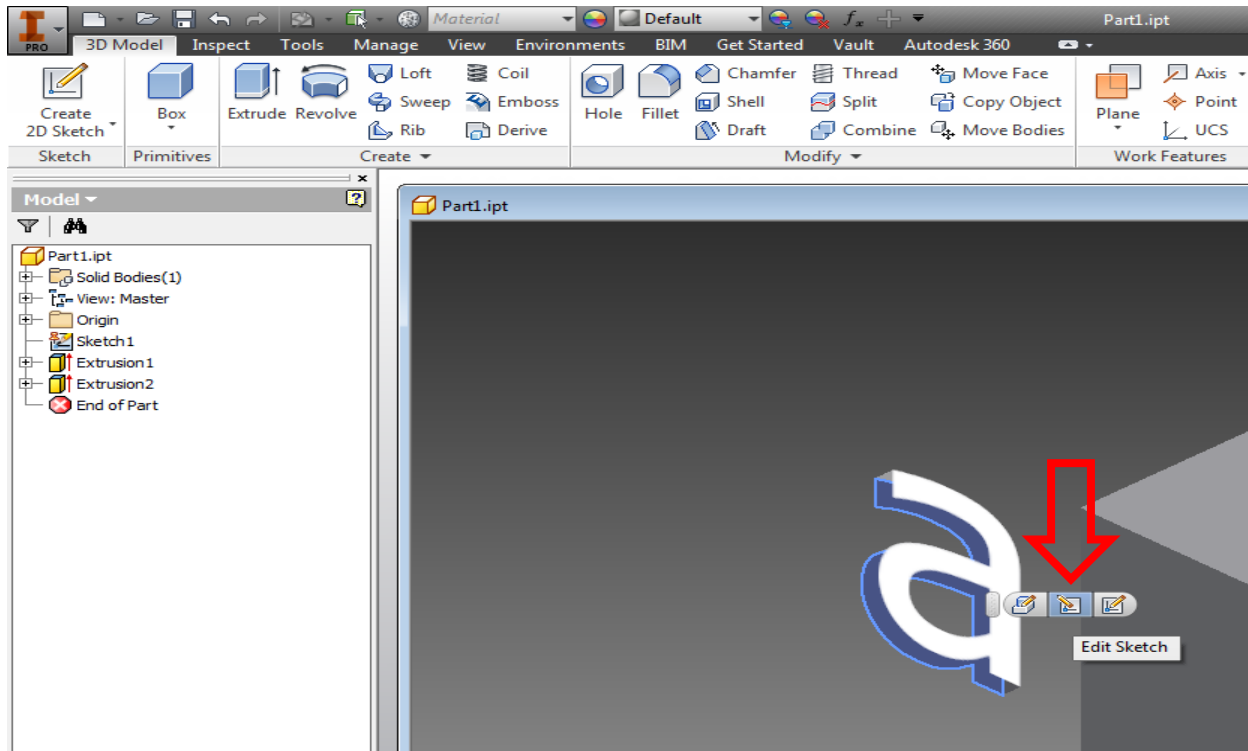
PRO
Material
Default
$f_x$
Part1.ipt

3D Model Inspect Tools Manage View Environments BIM Get Started Vault Autodesk 360

Create 2D Sketch
Box
Extrude Revolve
Loft
Sweep
Rib
Coil
Emboss
Derive
Hole Fillet
Chamfer
Shell
Draft
Thread
Split
Combine
Move Face
Copy Object
Move Bodies
Plane
Axis
Point
UCS

Sketch Primitives Create Modify Work Features

Model
Part1.ipt
Solid Bodies(1)
View: Master
Origin
Sketch1
Extrusion1
Extrusion2
End of Part

Part1.ipt

Edit Sketch